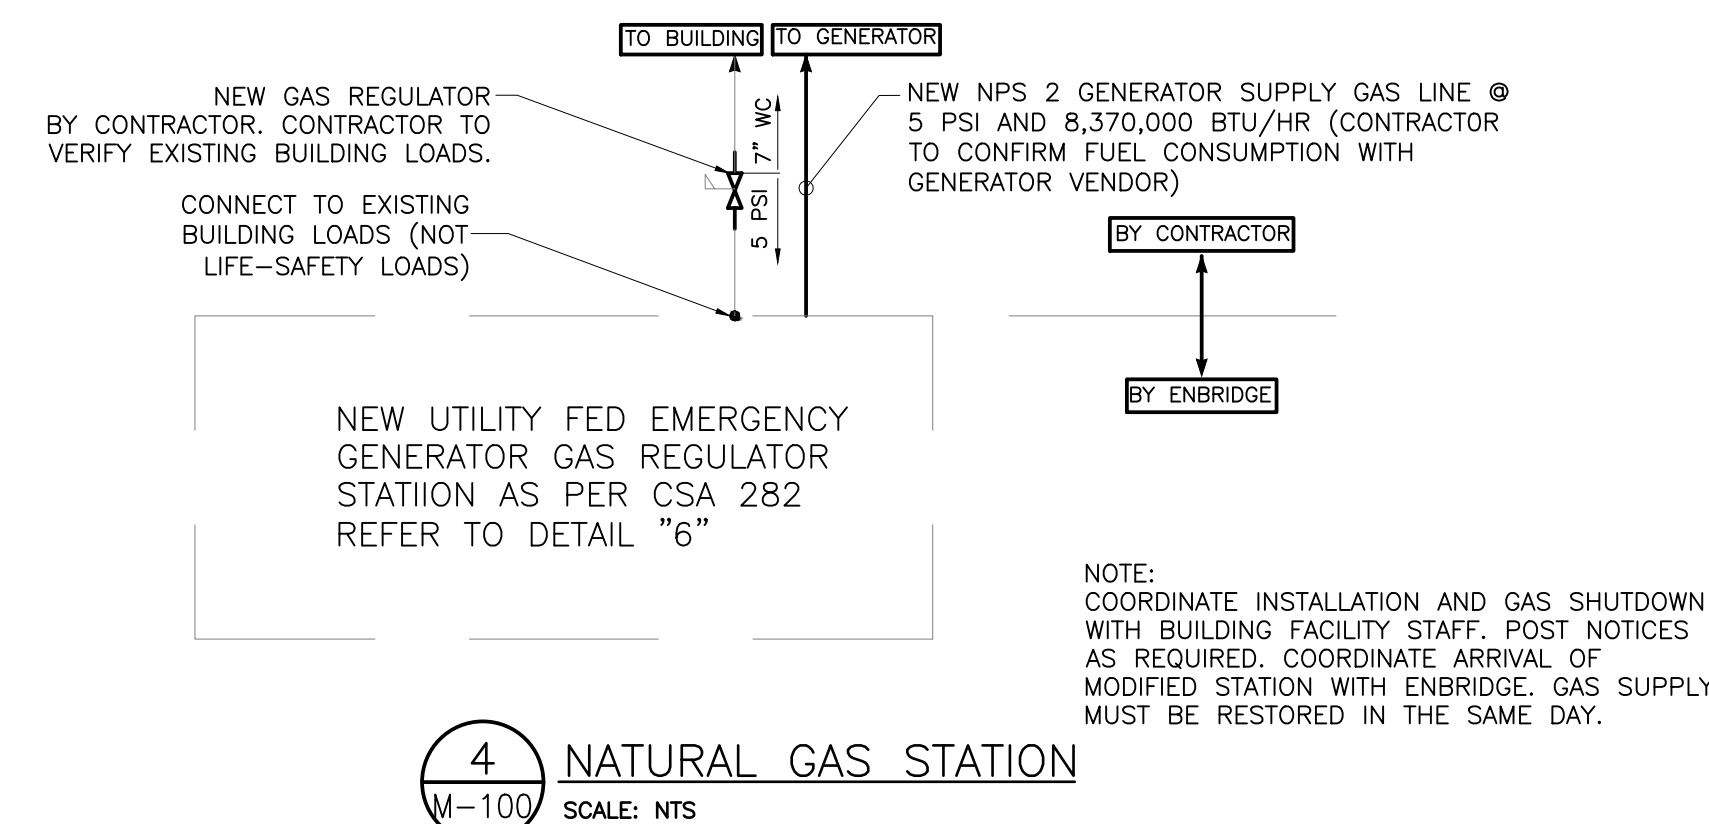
TO BUILDING

TO GENERATOR

NEW GAS REGULATOR BY CONTRACTOR. CONTRACTOR TO VERIFY EXISTING BUILDING LOADS.

7" WC

5 PSI

NEW NPS 2 GENERATOR SUPPLY GAS LINE @ 5 PSI AND 8,370,000 BTU/HR (CONTRACTOR TO CONFIRM FUEL CONSUMPTION WITH GENERATOR VENDOR)

CONNECT TO EXISTING BUILDING LOADS (NOT LIFE-SAFETY LOADS)

BY CONTRACTOR

BY ENBRIDGE

NEW UTILITY FED EMERGENCY GENERATOR GAS REGULATOR STATIION AS PER CSA 282 REFER TO DETAIL "6"

NOTE:
COORDINATE INSTALLATION AND GAS SHUTDOWN WITH BUILDING FACILITY STAFF. POST NOTICES AS REQUIRED. COORDINATE ARRIVAL OF MODIFIED STATION WITH ENBRIDGE. GAS SUPPLY MUST BE RESTORED IN THE SAME DAY.

4
M-100

NATURAL GAS STATION

SCALE: NTS